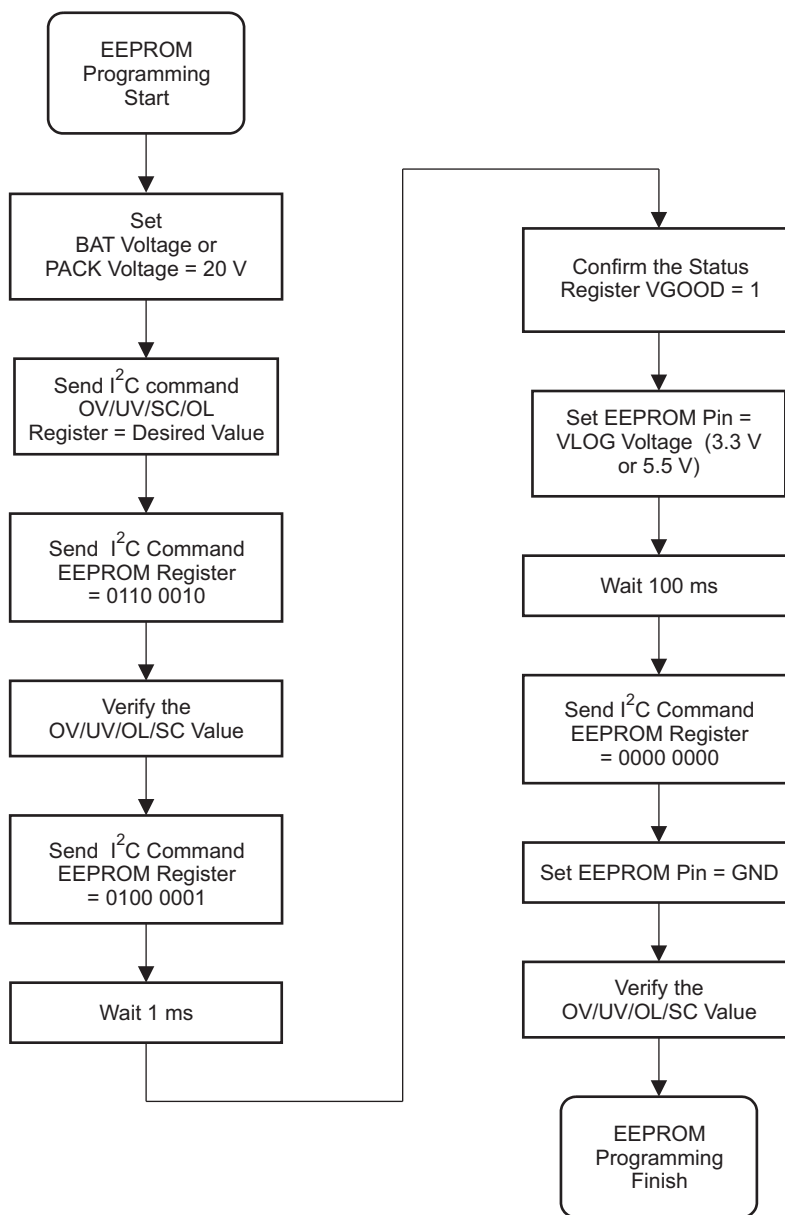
EEPROM Programming Start

Set BAT Voltage or PACK Voltage = 20 V

Send $I^2C$ command OV/UV/SC/OL Register = Desired Value

Send $I^2C$ Command EEPROM Register = 0110 0010

Verify the OV/UV/OL/SC Value

Send $I^2C$ Command EEPROM Register = 0100 0001

Wait 1 ms

Confirm the Status Register VGOOD = 1

Set EEPROM Pin = VLOG Voltage (3.3 V or 5.5 V)

Wait 100 ms

Send $I^2C$ Command EEPROM Register = 0000 0000

Set EEPROM Pin = GND

Verify the OV/UV/OL/SC Value

EEPROM Programming Finish